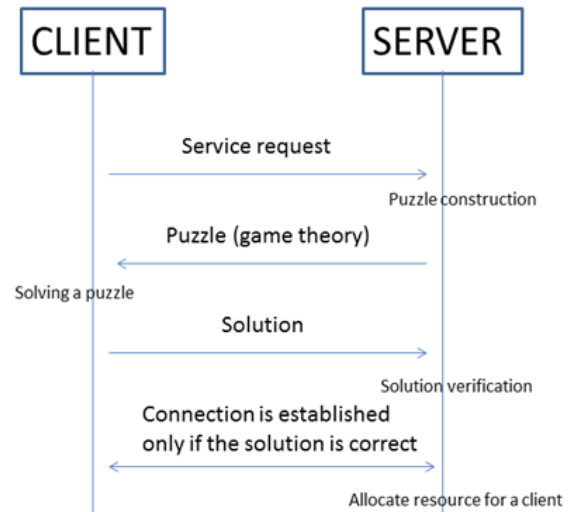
CLIENT

SERVER

Service request

Puzzle construction

Puzzle (game theory)

Solving a puzzle

Solution

Solution verification

Connection is established only if the solution is correct

Allocate resource for a client